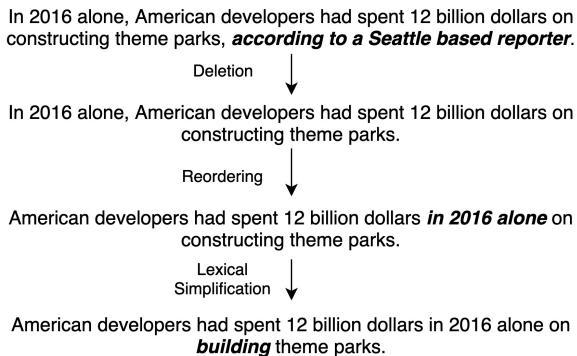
In 2016 alone, American developers had spent 12 billion dollars on constructing theme parks, ***according to a Seattle based reporter***.

Deletion

In 2016 alone, American developers had spent 12 billion dollars on constructing theme parks.

Reordering

American developers had spent 12 billion dollars ***in 2016 alone*** on constructing theme parks.

Lexical Simplification

American developers had spent 12 billion dollars in 2016 alone on ***building*** theme parks.